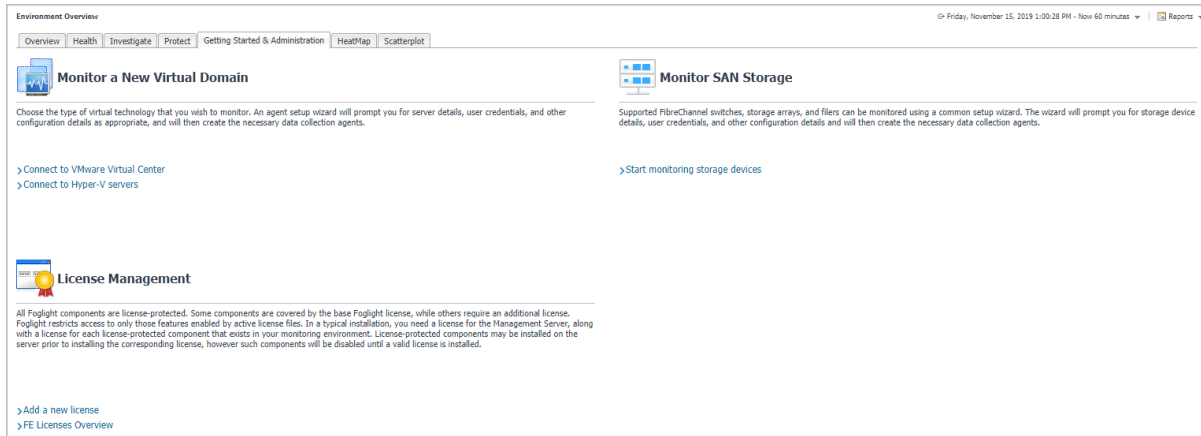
Environment Overview

Friday, November 15, 2019 1:00:28 PM - Now 60 minutes | Reports

Overview | Health | Investigate | Protect | Getting Started & Administration | HeatMap | Scatterplot

Monitor a New Virtual Domain

Choose the type of virtual technology that you wish to monitor. An agent setup wizard will prompt you for server details, user credentials, and other configuration details as appropriate, and will then create the necessary data collection agents.

> Connect to VMware Virtual Center
> Connect to Hyper-V servers

Monitor SAN Storage

Supported FibreChannel switches, storage arrays, and filers can be monitored using a common setup wizard. The wizard will prompt you for storage device details, user credentials, and other configuration details and will then create the necessary data collection agents.

> Start monitoring storage devices

License Management

All Foglight components are license-protected. Some components are covered by the base Foglight license, while others require an additional license. Foglight restricts access to only those features enabled by active license files. In a typical installation, you need a license for the Management Server, along with a license for each license-protected component that exists in your monitoring environment. License-protected components may be installed on the server prior to installing the corresponding license, however such components will be disabled until a valid license is installed.

> Add a new license
> FE Licenses Overview